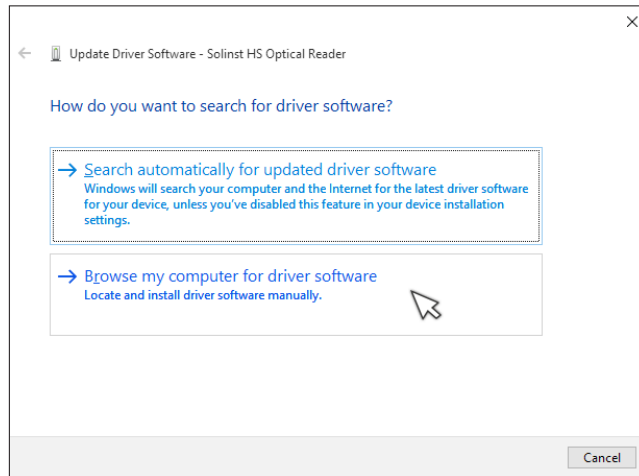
Update Driver Software - Solinst HS Optical Reader

How do you want to search for driver software?

→ Search automatically for updated driver software
Windows will search your computer and the Internet for the latest driver software for your device, unless you've disabled this feature in your device installation settings.

→ Browse my computer for driver software
Locate and install driver software manually.

Cancel